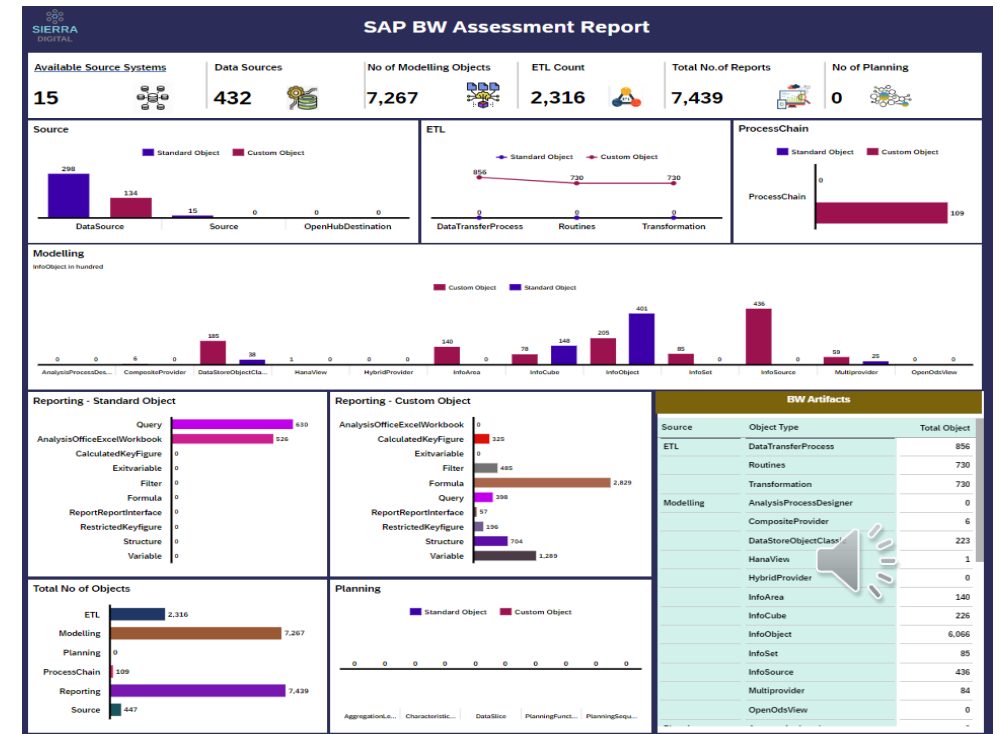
SIERRA DIGITAL

SAP BW Assessment Report

Available Source Systems
15

Data Sources
432

No of Modelling Objects
7,267

ETL Count
2,316

Total No.of Reports
7,439

No of Planning
0

Source
Standard Object Custom Object
298 134 15 0 0 0
DataSource Source OpenHubDestination

ETL
Standard Object Custom Object
856 730 730
0 0 0
DataTransferProcess Routines Transformation

ProcessChain
Standard Object Custom Object
ProcessChain
0
109

Modelling
InfoObject in hundred
Custom Object Standard Object
0 0 6 0 185 38 1 0 0 0 140 0 78 148 205 401 85 0 436 0 59 25 0 0
AnalysisProcessDes... CompositeProvider DataStoreObjectCla... HanaView HybridProvider InfoArea InfoCube InfoObject InfoSet InfoSource Multiprovider OpenOdsView

Reporting - Standard Object
| Query | 630 |
|---|---|
| AnalysisOfficeExcelWorkbook | 526 |
| CalculatedKeyFigure | 0 |
| Exitvariable | 0 |
| Filter | 0 |
| Formula | 0 |
| ReportReportInterface | 0 |
| RestrictedKeyfigure | 0 |
| Structure | 0 |
| Variable | 0 |

Reporting - Custom Object
| AnalysisOfficeExcelWorkbook | 0 |
|---|---|
| CalculatedKeyFigure | 325 |
| Exitvariable | 0 |
| Filter | 485 |
| Formula | 2,829 |
| Query | 398 |
| ReportReportInterface | 57 |
| RestrictedKeyfigure | 196 |
| Structure | 704 |
| Variable | 1,289 |

BW Artifacts
| Source | Object Type | Total Object |
|---|---|---|
| ETL | DataTransferProcess | 856 |
| | Routines | 730 |
| | Transformation | 730 |
| Modelling | AnalysisProcessDesigner | 0 |
| | CompositeProvider | 6 |
| | DataStoreObjectClassi | 223 |
| | HanaView | 1 |
| | HybridProvider | 0 |
| | InfoArea | 140 |
| | InfoCube | 226 |
| | InfoObject | 6,066 |
| | InfoSet | 85 |
| | InfoSource | 436 |
| | Multiprovider | 84 |
| | OpenOdsView | 0 |

Total No of Objects
| ETL | 2,316 |
|---|---|
| Modelling | 7,267 |
| Planning | 0 |
| ProcessChain | 109 |
| Reporting | 7,439 |
| Source | 447 |

Planning
Standard Object Custom Object
0 0 0 0 0 0 0 0 0 0
AggregationLe... Characteristic... DataSlice PlanningFunct... PlanningSequ...